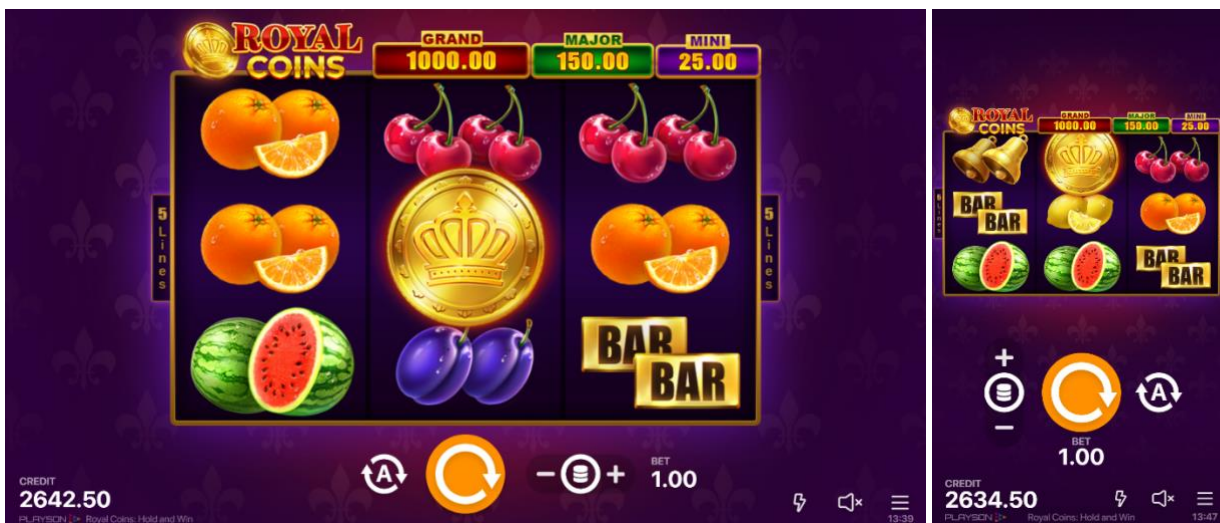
ROYAL COINS

GRAND 1000.00
MAJOR 150.00
MINI 25.00

5 Lines
5 Lines

BAR
BAR

BET
1.00

CREDIT
2642.50
PLAYSON Royal Coins: Hold and Win
13:39

ROYAL COINS
GRAND 1000.00
MAJOR 150.00
MINI 25.00

BAR
BAR
BAR
BAR

+
−
BET
1.00

CREDIT
2634.50
PLAYSON Royal Coins: Hold and Win
13:47